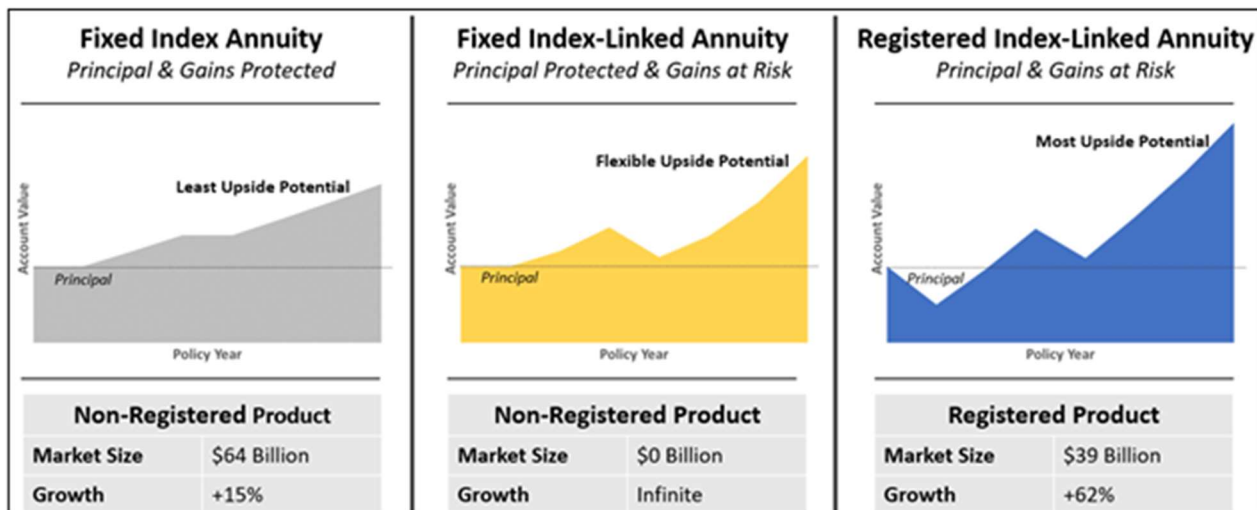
Fixed Index Annuity
Principal & Gains Protected

Least Upside Potential
Account Value
Principal
Policy Year

| Non-Registered Product | |
|---|---|
| Market Size | $64 Billion |
| Growth | +15% |

Fixed Index-Linked Annuity
Principal Protected & Gains at Risk

Flexible Upside Potential
Account Value
Principal
Policy Year

| Non-Registered Product | |
|---|---|
| Market Size | $0 Billion |
| Growth | Infinite |

Registered Index-Linked Annuity
Principal & Gains at Risk

Most Upside Potential
Account Value
Principal
Policy Year

| Registered Product | |
|---|---|
| Market Size | $39 Billion |
| Growth | +62% |